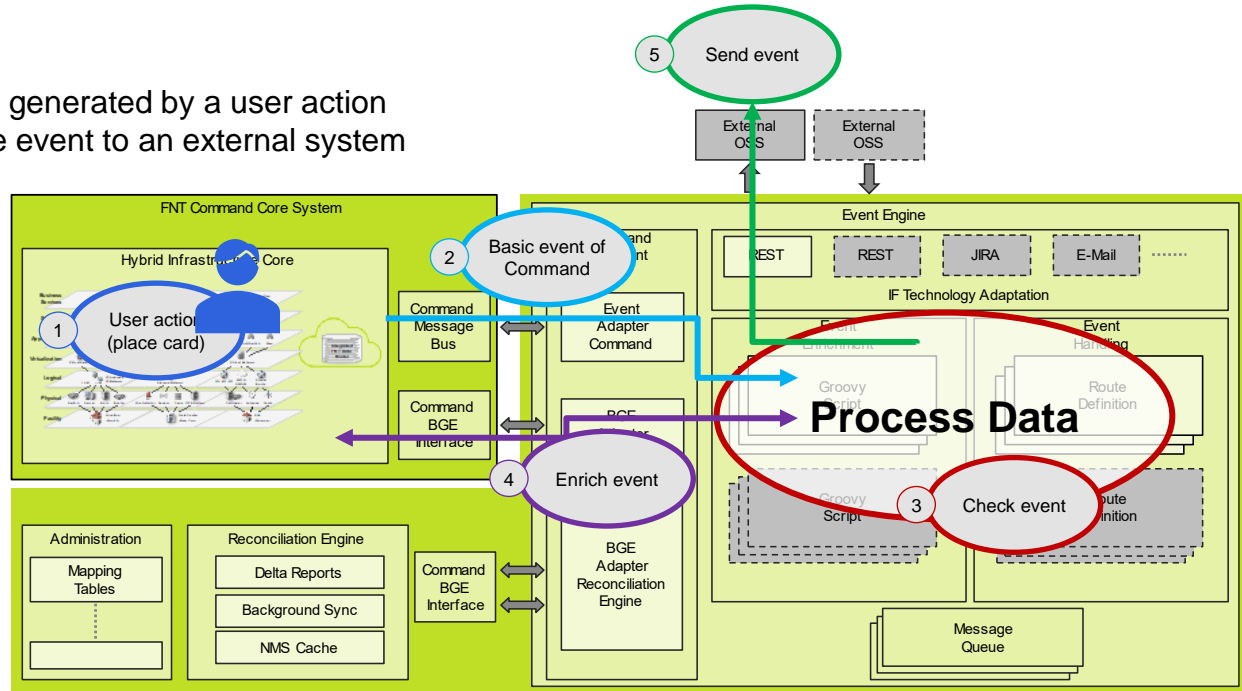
generated by a user action
e event to an external system

5 Send event

External OSS

External OSS

FNT Command Core System

Hybrid Infrastru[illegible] Core

1 User action (place card)

2 Basic event of Command

Command Message Bus

Command BGE Interface

Event Engine

REST

REST

JIRA

E-Mail

IF Technology Adaptation

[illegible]and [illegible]nt

Event Adapter Command

BGE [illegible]

Event Enrichment

Groovy Script

Event Handling

Route Definition

Process Data

4 Enrich event

3 Check event

Groovy Script

Route Definition

Administration

Mapping Tables

Reconciliation Engine

Delta Reports

Background Sync

NMS Cache

Command BGE Interface

BGE Adapter Reconciliation Engine

Message Queue